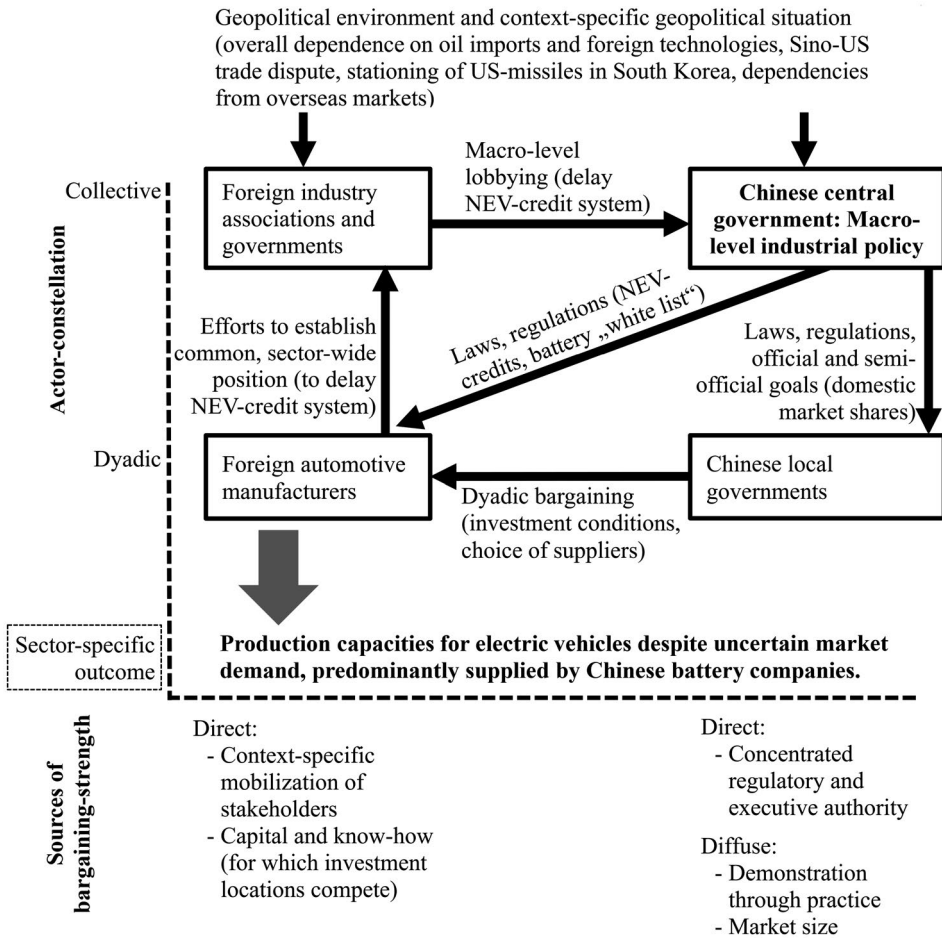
Geopolitical environment and context-specific geopolitical situation (overall dependence on oil imports and foreign technologies, Sino-US trade dispute, stationing of US-missiles in South Korea, dependencies from overseas markets)

Actor-constellation

Collective

Foreign industry associations and governments

Macro-level lobbying (delay NEV-credit system)

**Chinese central government: Macro-level industrial policy**

Efforts to establish common, sector-wide position (to delay NEV-credit system)

Laws, regulations (NEV-credits, battery „white list“)

Laws, regulations, official and semi-official goals (domestic market shares)

Dyadic

Foreign automotive manufacturers

Dyadic bargaining (investment conditions, choice of suppliers)

Chinese local governments

Sector-specific outcome

**Production capacities for electric vehicles despite uncertain market demand, predominantly supplied by Chinese battery companies.**

Sources of bargaining-strength

Direct:
- Context-specific mobilization of stakeholders
- Capital and know-how (for which investment locations compete)

Direct:
- Concentrated regulatory and executive authority

Diffuse:
- Demonstration through practice
- Market size